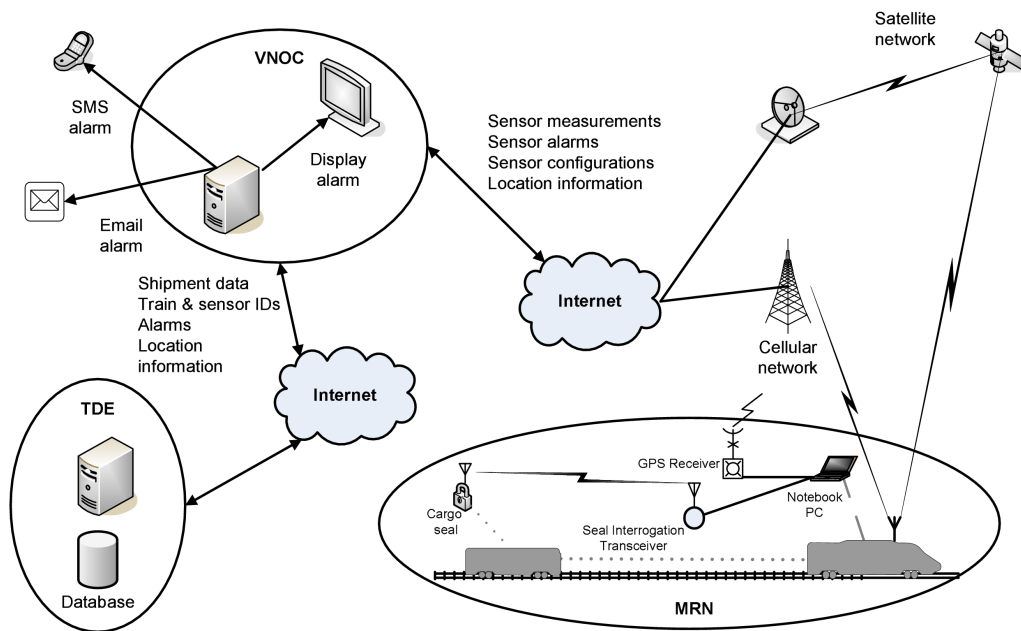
VNOC

SMS alarm

Display alarm

Email alarm

Sensor measurements
Sensor alarms
Sensor configurations
Location information

Satellite network

Internet

Shipment data
Train & sensor IDs
Alarms
Location information

Internet

Cellular network

TDE

Database

GPS Receiver

Notebook PC

Cargo seal

Seal Interrogation Transceiver

MRN